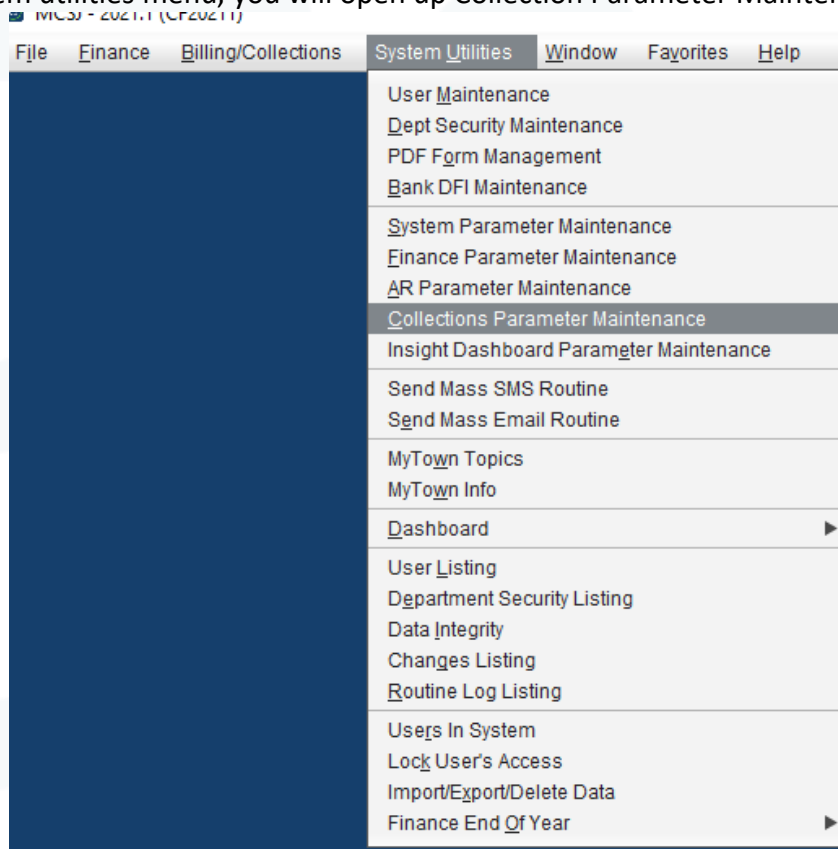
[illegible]em utilities menu, you will open up Collection Parameter Mainten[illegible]
MCSJ - 2021.1 (CF2021)

File Finance Billing/Collections System Utilities Window Favorites Help

User Maintenance
Dept Security Maintenance
PDF Form Management
Bank DFI Maintenance
System Parameter Maintenance
Finance Parameter Maintenance
AR Parameter Maintenance
Collections Parameter Maintenance
Insight Dashboard Parameter Maintenance
Send Mass SMS Routine
Send Mass Email Routine
MyTown Topics
MyTown Info
Dashboard
User Listing
Department Security Listing
Data Integrity
Changes Listing
Routine Log Listing
Users In System
Lock User's Access
Import/Export/Delete Data
Finance End Of Year